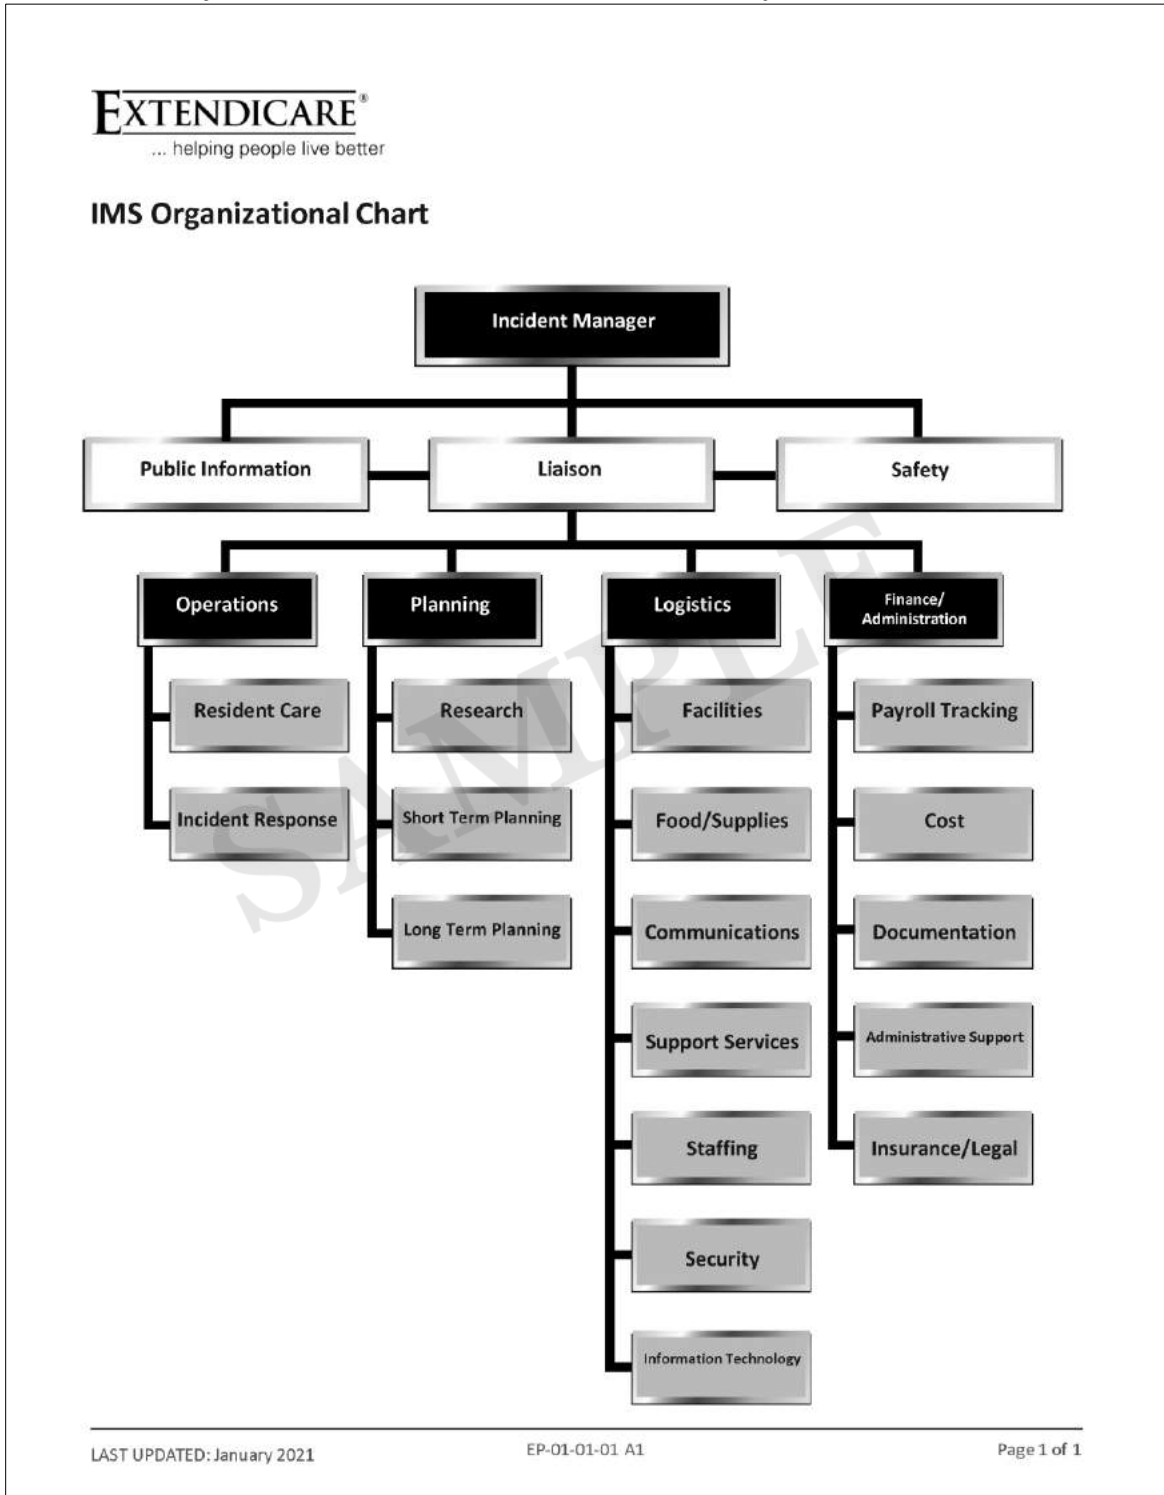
EXTENDICARE®
... helping people live better

IMS Organizational Chart

Incident Manager

Public Information

Liaison

Safety

Operations

Resident Care

Incident Response

Planning

Research

Short Term Planning

Long Term Planning

Logistics

Facilities

Food/Supplies

Communications

Support Services

Staffing

Security

Information Technology

Finance/ Administration

Payroll Tracking

Cost

Documentation

Administrative Support

Insurance/Legal

SAMPLE

LAST UPDATED: January 2021

EP-01-01-01 A1

Page 1 of 1